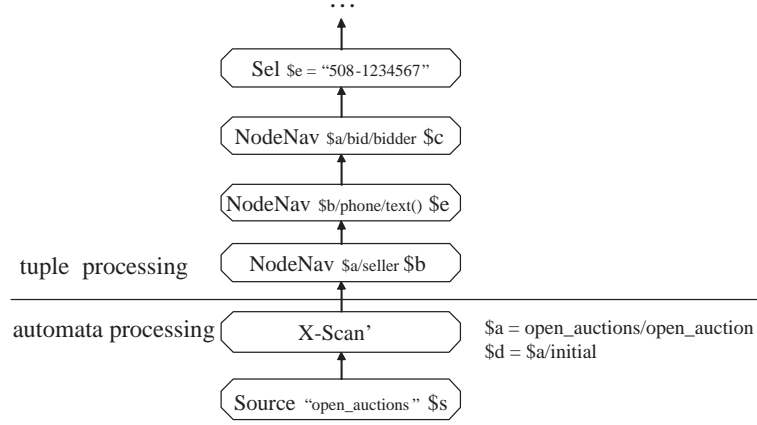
…

Sel $e = "508-1234567"

NodeNav $a/bid/bidder $c

NodeNav $b/phone/text() $e

tuple processing

NodeNav $a/seller $b

automata processing

X-Scan'

$a = open_auctions/open_auction
$d = $a/initial

Source "open_auctions" $s